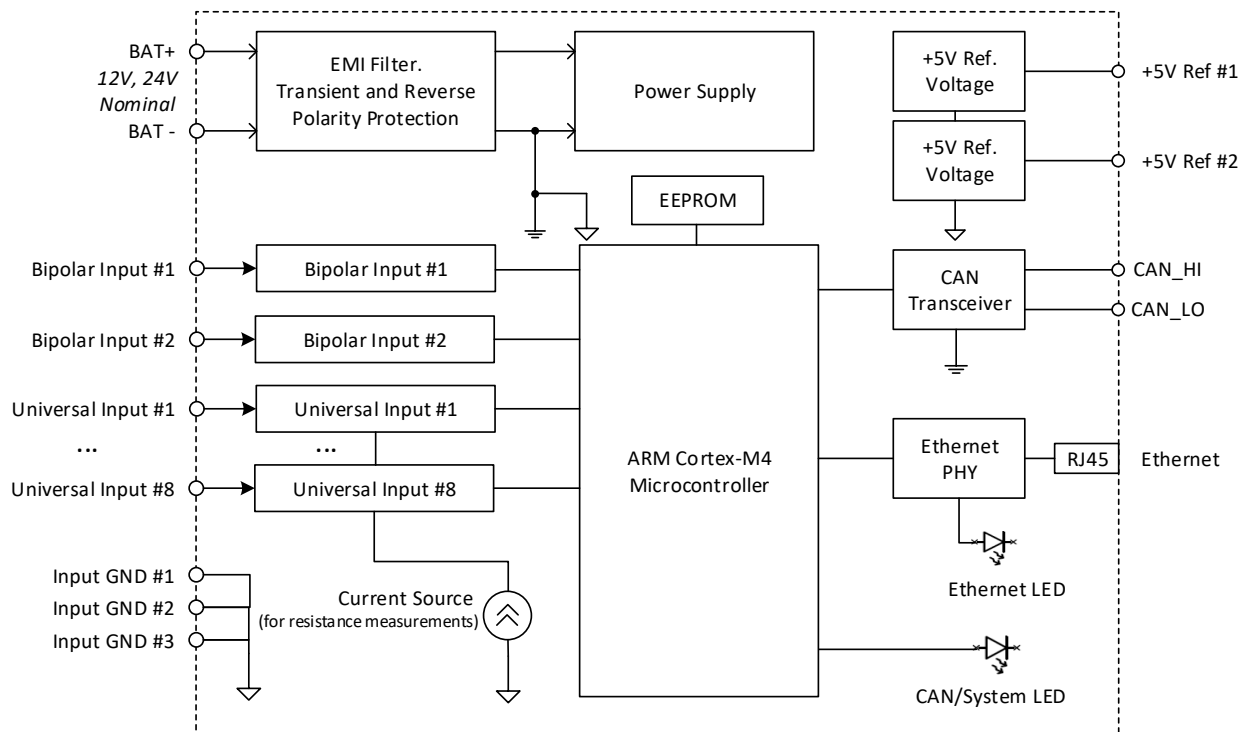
BAT+
12V, 24V
Nominal
BAT -

EMI Filter.
Transient and Reverse Polarity Protection

Power Supply

+5V Ref.
Voltage

+5V Ref #1

+5V Ref.
Voltage

+5V Ref #2

EEPROM

Bipolar Input #1
Bipolar Input #1

CAN
Transceiver

CAN_HI
CAN_LO

Bipolar Input #2
Bipolar Input #2

Universal Input #1
Universal Input #1

...
...

ARM Cortex-M4
Microcontroller

Ethernet
PHY

RJ45
Ethernet

Universal Input #8
Universal Input #8

Input GND #1
Input GND #2
Input GND #3

Current Source
(for resistance measurements)

Ethernet LED

CAN/System LED